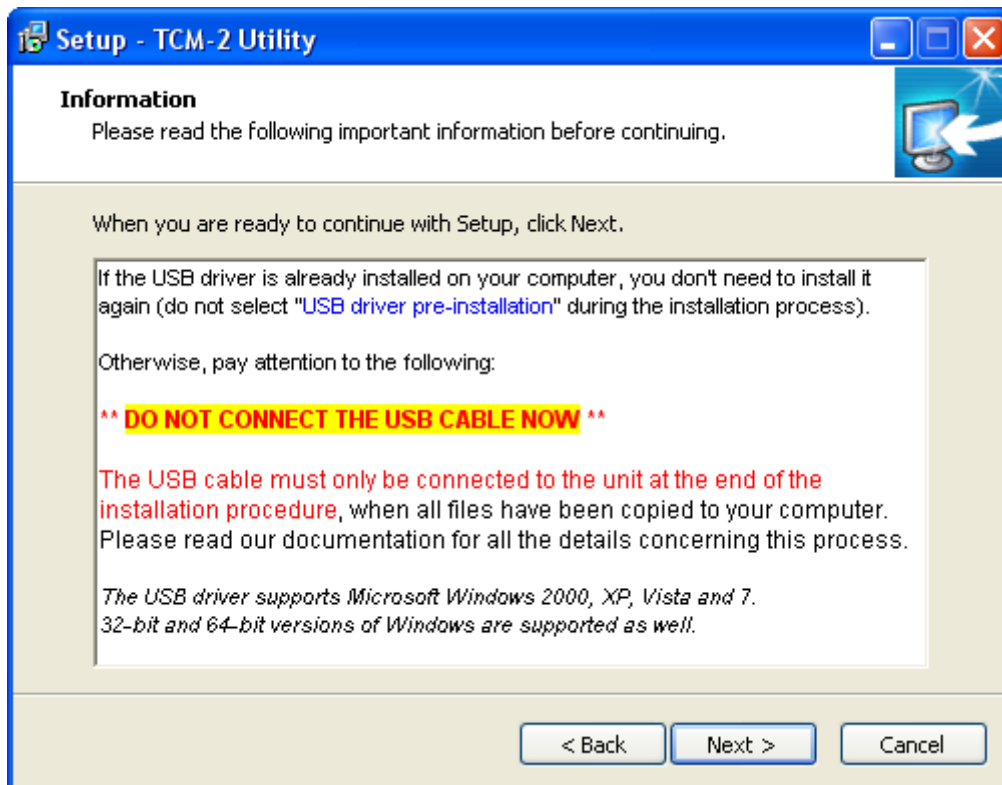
Setup - TCM-2 Utility

Information
Please read the following important information before continuing.

When you are ready to continue with Setup, click Next.

If the USB driver is already installed on your computer, you don't need to install it again (do not select "USB driver pre-installation" during the installation process).

Otherwise, pay attention to the following:

** DO NOT CONNECT THE USB CABLE NOW **

The USB cable must only be connected to the unit at the end of the installation procedure, when all files have been copied to your computer. Please read our documentation for all the details concerning this process.

The USB driver supports Microsoft Windows 2000, XP, Vista and 7.
32-bit and 64-bit versions of Windows are supported as well.

< Back
Next >
Cancel